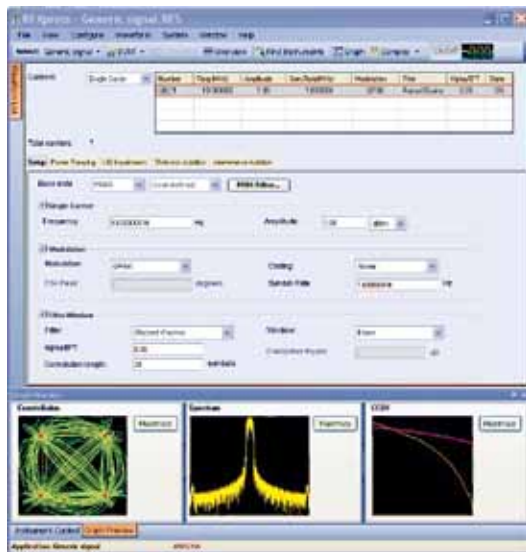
RF Xpress - Generic signal RFS

File View Configure Waveform System Window Help

Generic signal

Carriers Single Carrier

| Number | Freq(MHz) | Amplitude | Sym Rate(MHz) | Modulation | Filter | Alpha/BT | State |
|---|---|---|---|---|---|---|---|
| 0001 | 10.000000 | 1.00 | 1.000000 | QPSK | Raised Cosine | 0.35 | ON |

Total carriers 1

Setup Power Ramping I/Q Impairment Distortion addition Interference addition

Base mode QPSK Data

Single Carrier

Frequency 10.000000 Hz

Amplitude 1.00 dBm

Modulation

Modulation QPSK

Coding None

Symbol Rate 1.000000 Hz

degrees

Filter Window

Filter Raised Cosine

Window None

Alpha/BT 0.35

Convolution length 16 symbols

Constellation Maximize

Spectrum Maximize

CCDF Maximize

Instrument Control Graph Preview

Application Generic signal